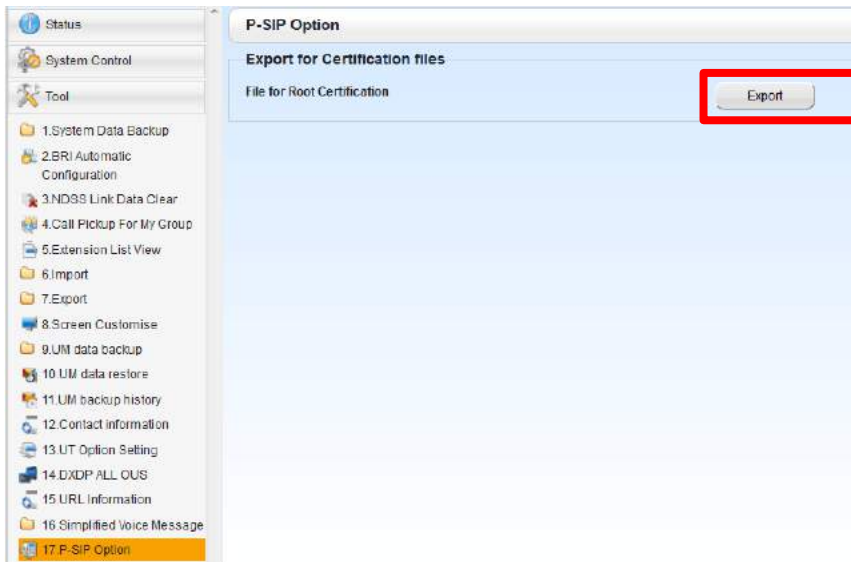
Status

System Control

Tool

1.System Data Backup

2.BRI Automatic Configuration

3.NDSS Link Data Clear

4.Call Pickup For My Group

5.Extension List View

6.Import

7.Export

8.Screen Customise

9.UM data backup

10.UM data restore

11.UM backup history

12.Contact information

13.UT Option Setting

14.DXDP ALL OUS

15.URL Information

16.Simplified Voice Message

17.P-SIP Option

P-SIP Option

Export for Certification files

File for Root Certification

Export